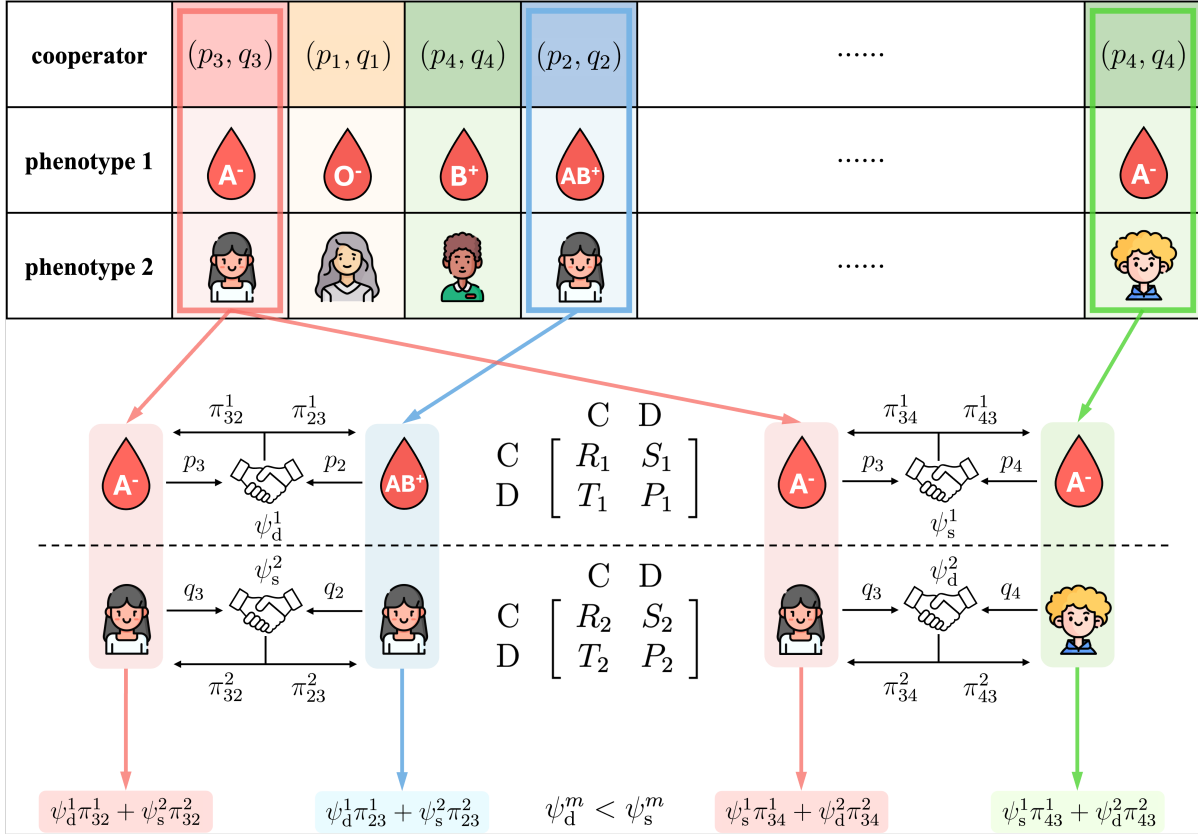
| cooperator | $(p_3, q_3)$ | $(p_1, q_1)$ | $(p_4, q_4)$ | $(p_2, q_2)$ | ...... | $(p_4, q_4)$ |
|---|---|---|---|---|---|---|
| phenotype 1 | A- | O- | B+ | AB+ | ...... | A- |
| phenotype 2 | | | | | ...... | |

$\pi_{32}^1$ $\pi_{23}^1$

A- $p_3$ $p_2$ AB+

$\psi_d^1$

C D
C $\begin{bmatrix} R_1 & S_1 \\ T_1 & P_1 \end{bmatrix}$
D

$\pi_{34}^1$ $\pi_{43}^1$

A- $p_3$ $p_4$ A-

$\psi_s^1$

$\psi_s^2$

$q_3$ $q_2$

$\pi_{32}^2$ $\pi_{23}^2$

C D
C $\begin{bmatrix} R_2 & S_2 \\ T_2 & P_2 \end{bmatrix}$
D

$\psi_d^2$

$q_3$ $q_4$

$\pi_{34}^2$ $\pi_{43}^2$

$\psi_d^1\pi_{32}^1 + \psi_s^2\pi_{32}^2$

$\psi_d^1\pi_{23}^1 + \psi_s^2\pi_{23}^2$

$\psi_d^m < \psi_s^m$

$\psi_s^1\pi_{34}^1 + \psi_d^2\pi_{34}^2$

$\psi_s^1\pi_{43}^1 + \psi_d^2\pi_{43}^2$